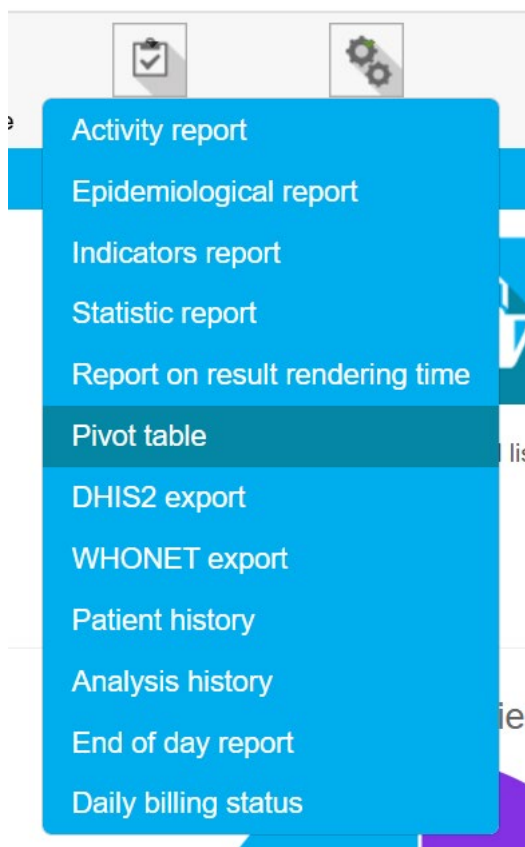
e

Activity report
Epidemiological report
Indicators report
Statistic report
Report on result rendering time
Pivot table
DHIS2 export
WHONET export
Patient history
Analysis history
End of day report
Daily billing status

l lis

ie